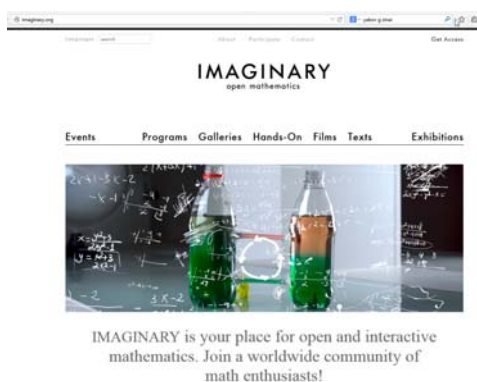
imaginary.org

Imaginary search

About Participate Contact

Get Access

IMAGINARY
open mathematics

Events Programs Galleries Hands-On Films Texts Exhibitions

IMAGINARY is your place for open and interactive mathematics. Join a worldwide community of math enthusiasts!